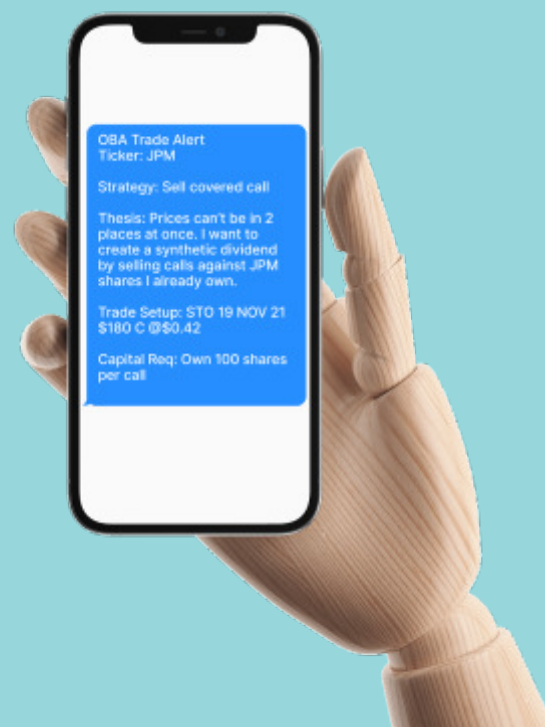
OBA Trade Alert
Ticker: JPM

Strategy: Sell covered call

Thesis: Prices can't be in 2 places at once. I want to create a synthetic dividend by selling calls against JPM shares I already own.

Trade Setup: STO 19 NOV 21 $180 C @$0.42

Capital Req: Own 100 shares per call